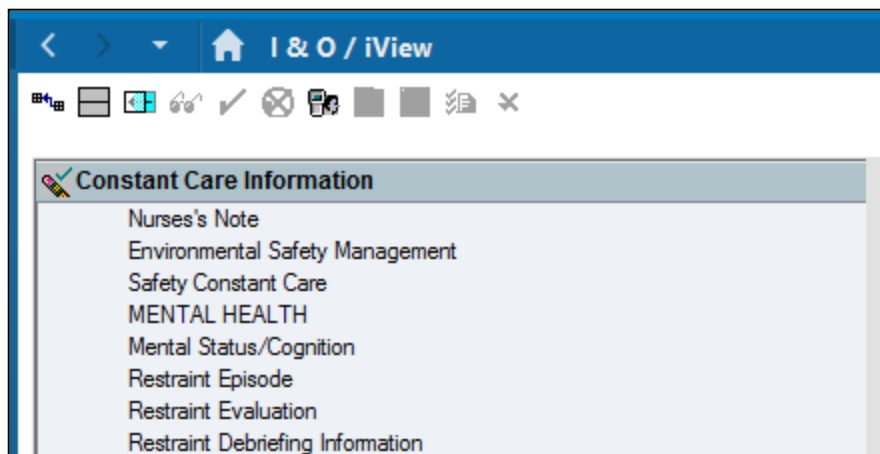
I & O / iView

Constant Care Information
Nurses's Note
Environmental Safety Management
Safety Constant Care
MENTAL HEALTH
Mental Status/Cognition
Restraint Episode
Restraint Evaluation
Restraint Debriefing Information